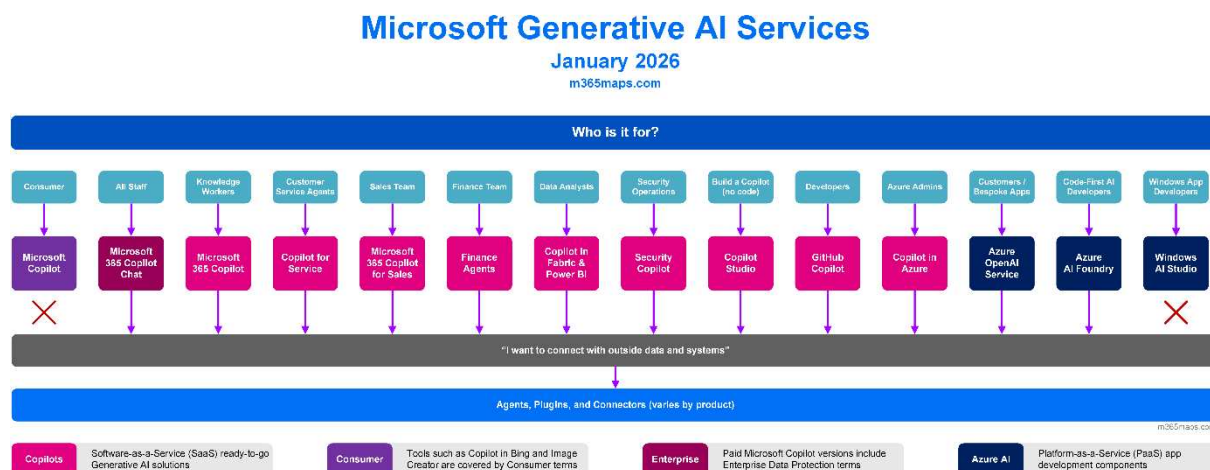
Microsoft Generative AI Services

January 2026

m365maps.com

Who is it for?

Consumer

All Staff

Knowledge Workers

Customer Service Agents

Sales Team

Finance Team

Data Analysts

Security Operations

Build a Copilot (no code)

Developers

Azure Admins

Customers / Bespoke Apps

Code-First AI Developers

Windows App Developers

Microsoft Copilot

Microsoft 365 Copilot Chat

Microsoft 365 Copilot

Copilot for Service

Microsoft 365 Copilot for Sales

Finance Agents

Copilot in Fabric & Power BI

Security Copilot

Copilot Studio

GitHub Copilot

Copilot in Azure

Azure OpenAI Service

Azure AI Foundry

Windows AI Studio

"I want to connect with outside data and systems"

Agents, Plugins, and Connectors (varies by product)

m365maps.com

Copilots

Software-as-a-Service (SaaS) ready-to-go Generative AI solutions

Consumer

Tools such as Copilot in Bing and Image Creator are covered by Consumer terms

Enterprise

Paid Microsoft Copilot versions include Enterprise Data Protection terms

Azure AI

Platform-as-a-Service (PaaS) app development components